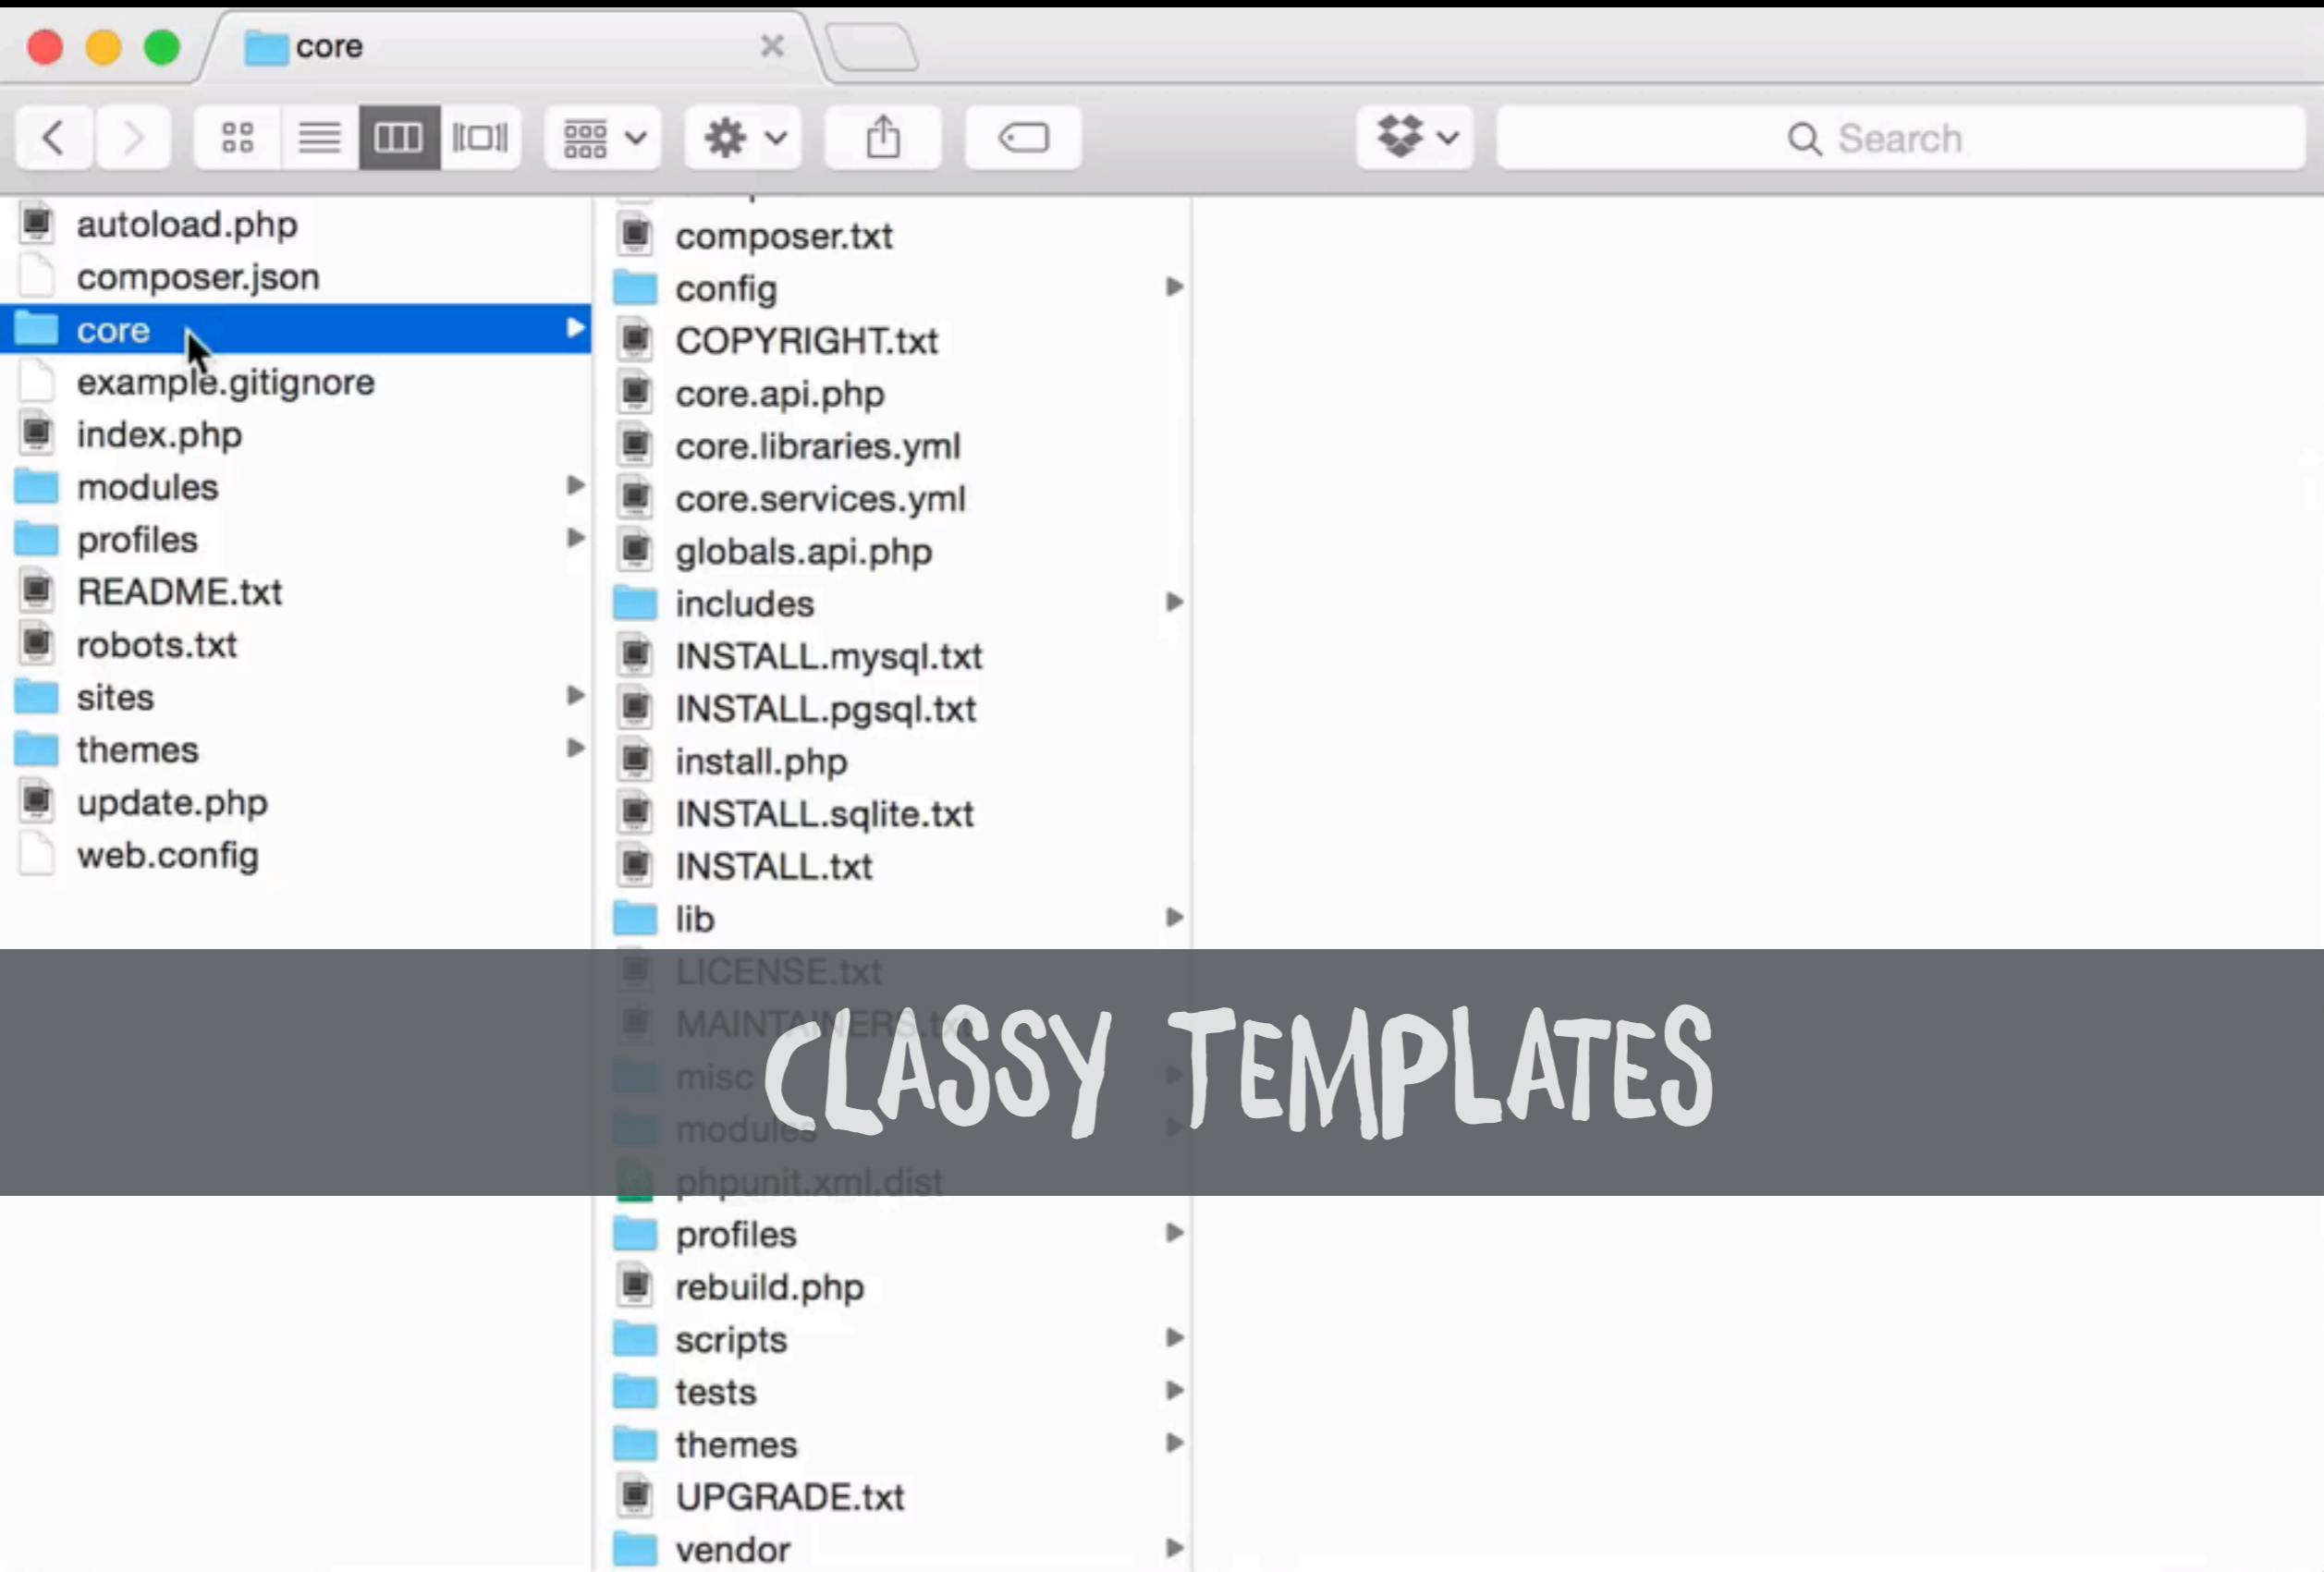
core

Search

autoload.php
composer.json
core
example.gitignore
index.php
modules
profiles
README.txt
robots.txt
sites
themes
update.php
web.config

composer.txt
config
COPYRIGHT.txt
core.api.php
core.libraries.yml
core.services.yml
globals.api.php
includes
INSTALL.mysql.txt
INSTALL.pgsql.txt
install.php
INSTALL.sqlite.txt
INSTALL.txt
lib
LICENSE.txt
MAINTAINERS.txt
misc
modules
phpunit.xml.dist
profiles
rebuild.php
scripts
tests
themes
UPGRADE.txt
vendor

CLASSY TEMPLATES